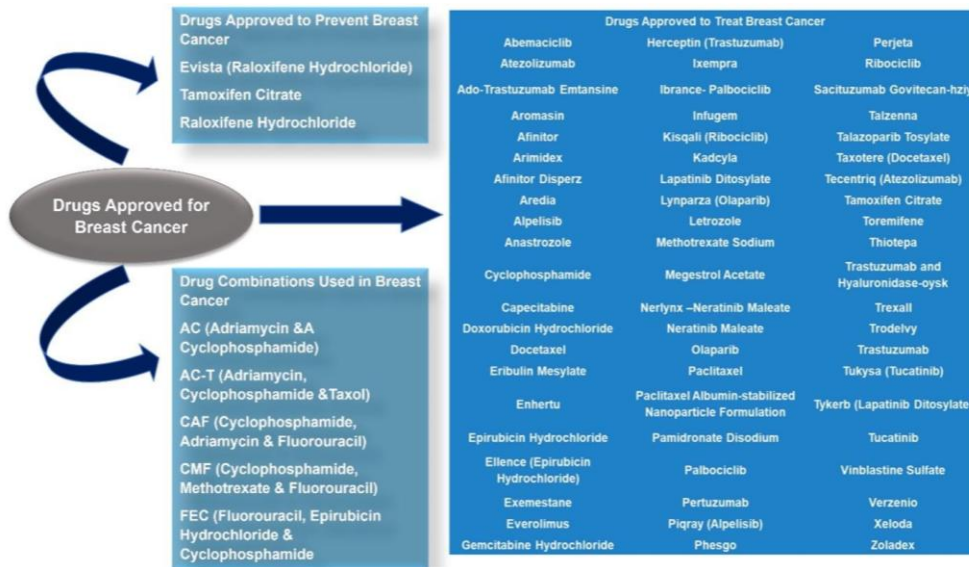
Drugs Approved to Prevent Breast Cancer
Evista (Raloxifene Hydrochloride)
Tamoxifen Citrate
Raloxifene Hydrochloride

Drugs Approved for Breast Cancer

Drug Combinations Used in Breast Cancer
AC (Adriamycin &A Cyclophosphamide)
AC-T (Adriamycin, Cyclophosphamide &Taxol)
CAF (Cyclophosphamide, Adriamycin & Fluorouracil)
CMF (Cyclophosphamide, Methotrexate & Fluorouracil)
FEC (Fluorouracil, Epirubicin Hydrochloride & Cyclophosphamide

Drugs Approved to Treat Breast Cancer

| | | |
|---|---|---|
| Abemaciclib | Herceptin (Trastuzumab) | Perjeta |
| Atezolizumab | Ixempra | Ribociclib |
| Ado-Trastuzumab Emtansine | Ibrance- Palbociclib | Sacituzumab Govitecan-hziy |
| Aromasin | Infugem | Talzenna |
| Afinitor | Kisqali (Ribociclib) | Talazoparib Tosylate |
| Arimidex | Kadcyla | Taxotere (Docetaxel) |
| Afinitor Disperz | Lapatinib Ditosylate | Tecentriq (Atezolizumab) |
| Aredia | Lynparza (Olaparib) | Tamoxifen Citrate |
| Alpelisib | Letrozole | Toremifene |
| Anastrozole | Methotrexate Sodium | Thiotepa |
| Cyclophosphamide | Megestrol Acetate | Trastuzumab and Hyaluronidase-oysk |
| Capecitabine | Nerlynx –Neratinib Maleate | Trexall |
| Doxorubicin Hydrochloride | Neratinib Maleate | Trodelvy |
| Docetaxel | Olaparib | Trastuzumab |
| Eribulin Mesylate | Paclitaxel | Tukysa (Tucatinib) |
| Enhertu | Paclitaxel Albumin-stabilized Nanoparticle Formulation | Tykerb (Lapatinib Ditosylate) |
| Epirubicin Hydrochloride | Pamidronate Disodium | Tucatinib |
| Ellence (Epirubicin Hydrochloride) | Palbociclib | Vinblastine Sulfate |
| Exemestane | Pertuzumab | Verzenio |
| Everolimus | Piqray (Alpelisib) | Xeloda |
| Gemcitabine Hydrochloride | Phesgo | Zoladex |